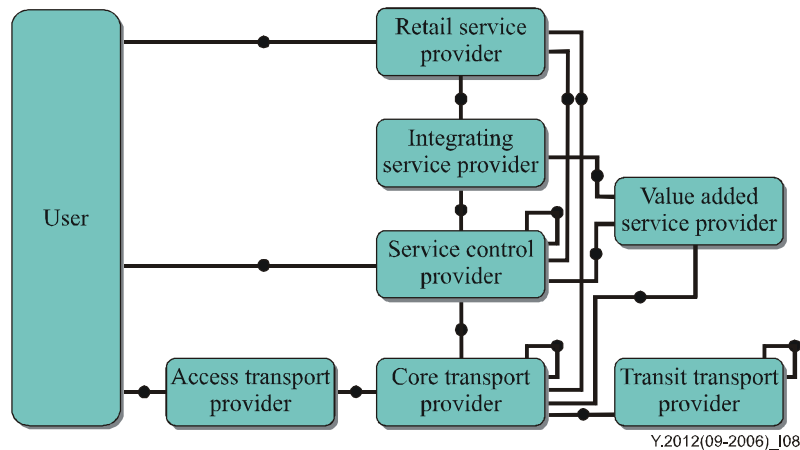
User

Retail service provider

Integrating service provider

Service control provider

Value added service provider

Access transport provider

Core transport provider

Transit transport provider

Y.2012(09-2006)_I08